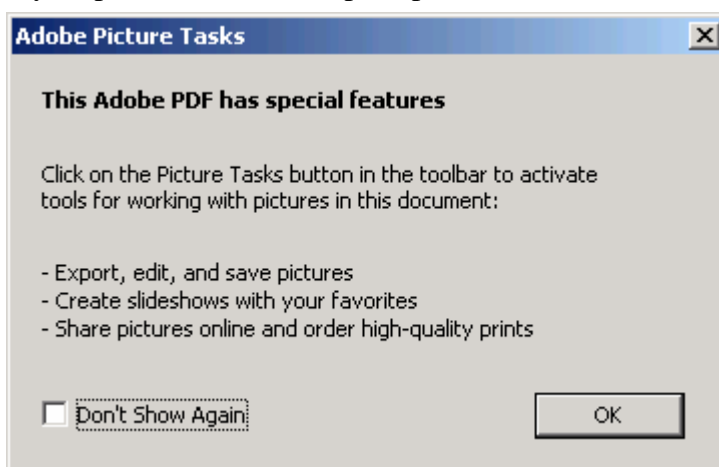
Adobe Picture Tasks

This Adobe PDF has special features

Click on the Picture Tasks button in the toolbar to activate tools for working with pictures in this document:

- Export, edit, and save pictures
- Create slideshows with your favorites
- Share pictures online and order high-quality prints

Don't Show Again

OK